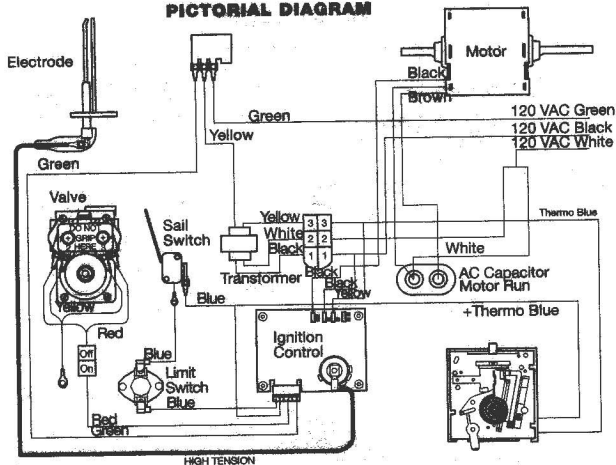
PICTORIAL DIAGRAM

Electrode

Motor

Black
Brown

Green

120 VAC Green
120 VAC Black
120 VAC White

Yellow

Green

Valve

DO NOT GRIP HERE

Sail Switch

Yellow
White
Black

3 3
2 2
1 1

Thermo Blue

Transformer

Black
Black
Yellow

White

AC Capacitor Motor Run

Yellow

Blue

+Thermo Blue

Red

Off
On

Ignition Control

Blue

Limit Switch

Blue

Red
Green

HIGH TENSION